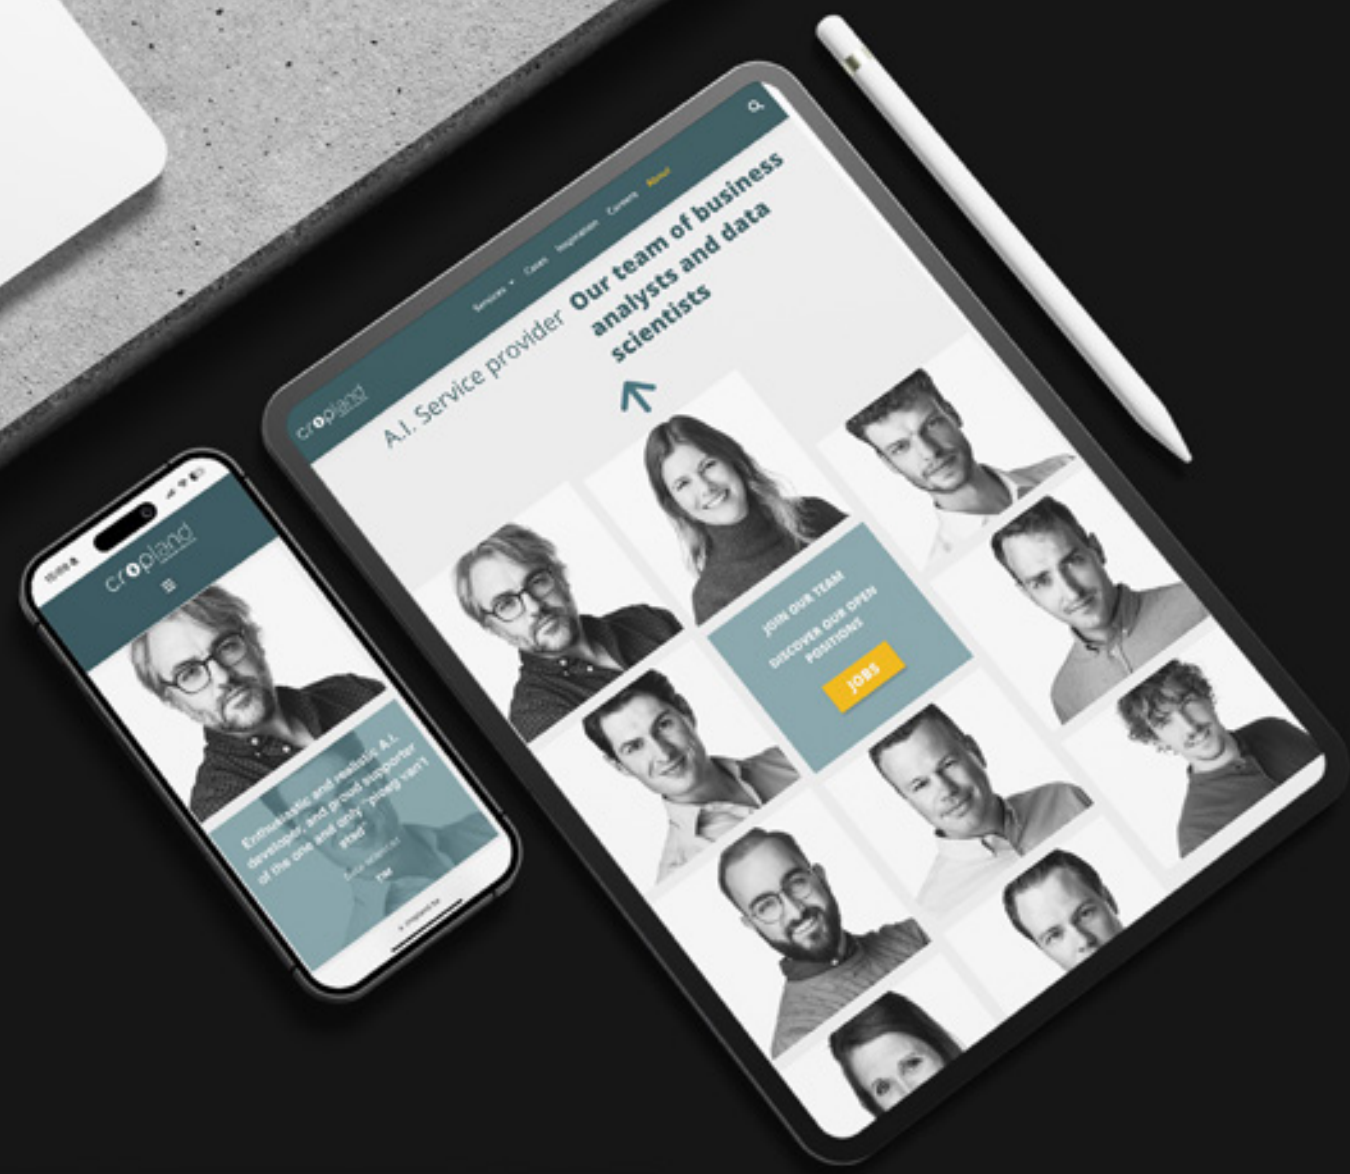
cropland

Services Cases Inspiration Careers About

A.I. Service provider

Our team of business analysts and data scientists

JOIN OUR TEAM

DISCOVER OUR OPEN POSITIONS

JOBS

15:09

cropland

Enthusiastic and realistic A.I. developer, and proud supporter of the one and only "ploeg van't stad"

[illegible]

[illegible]